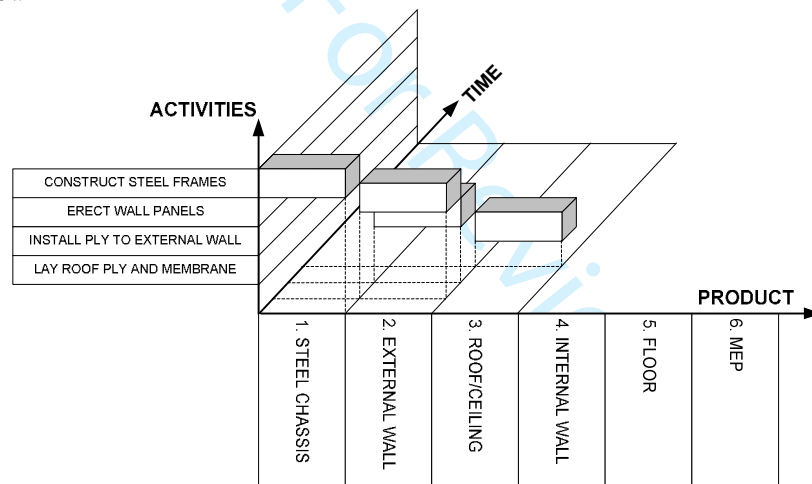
ACTIVITIES

TIME

CONSTRUCT STEEL FRAMES
ERECT WALL PANELS
INSTALL PLY TO EXTERNAL WALL
LAY ROOF PLY AND MEMBRANE

PRODUCT

1. STEEL CHASSIS
2. EXTERNAL WALL
3. ROOF/CEILING
4. INTERNAL WALL
5. FLOOR
6. MEP

For Review